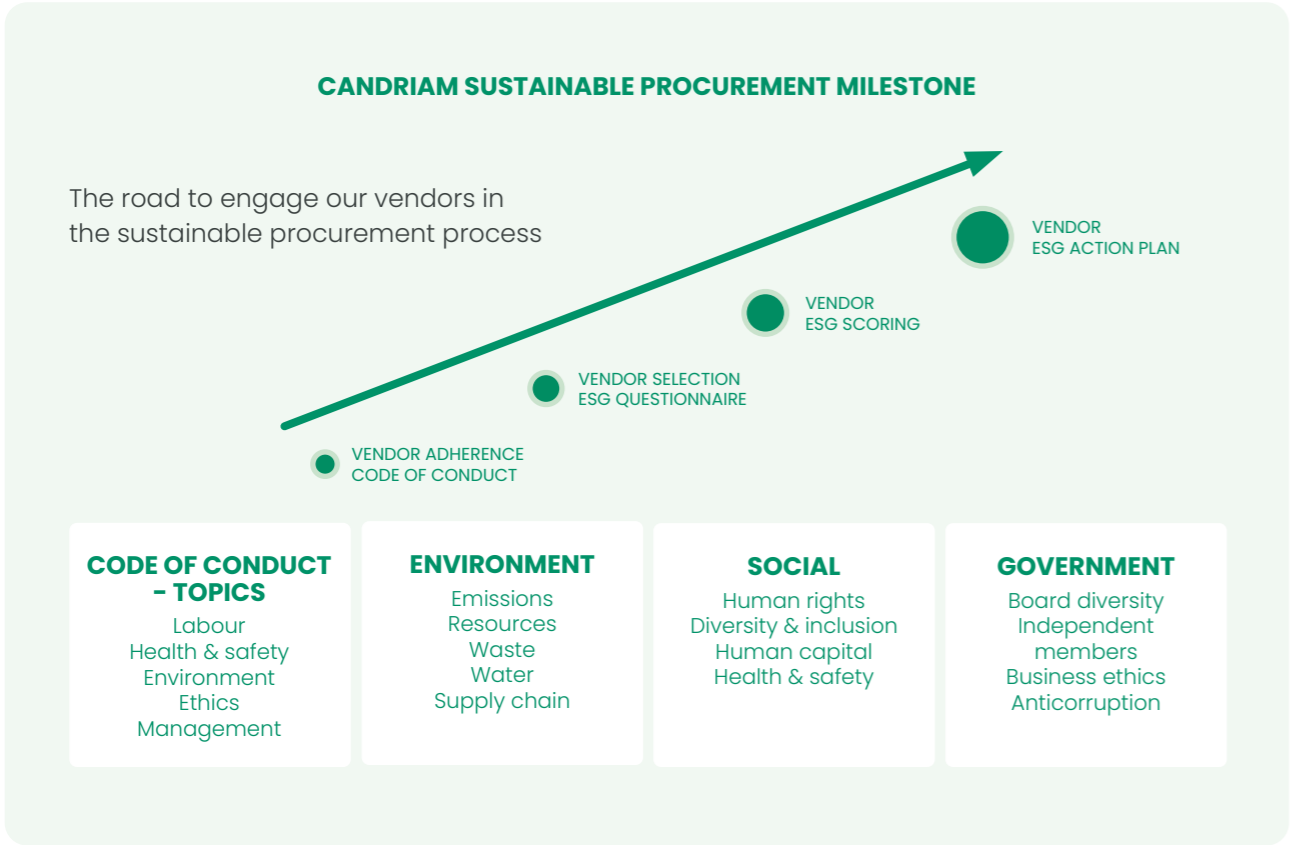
CANDRIAM SUSTAINABLE PROCUREMENT MILESTONE

The road to engage our vendors in the sustainable procurement process

VENDOR ESG ACTION PLAN

VENDOR ESG SCORING

VENDOR SELECTION ESG QUESTIONNAIRE

VENDOR ADHERENCE CODE OF CONDUCT

CODE OF CONDUCT - TOPICS
Labour
Health & safety
Environment
Ethics
Management

ENVIRONMENT
Emissions
Resources
Waste
Water
Supply chain

SOCIAL
Human rights
Diversity & inclusion
Human capital
Health & safety

GOVERNMENT
Board diversity
Independent members
Business ethics
Anticorruption